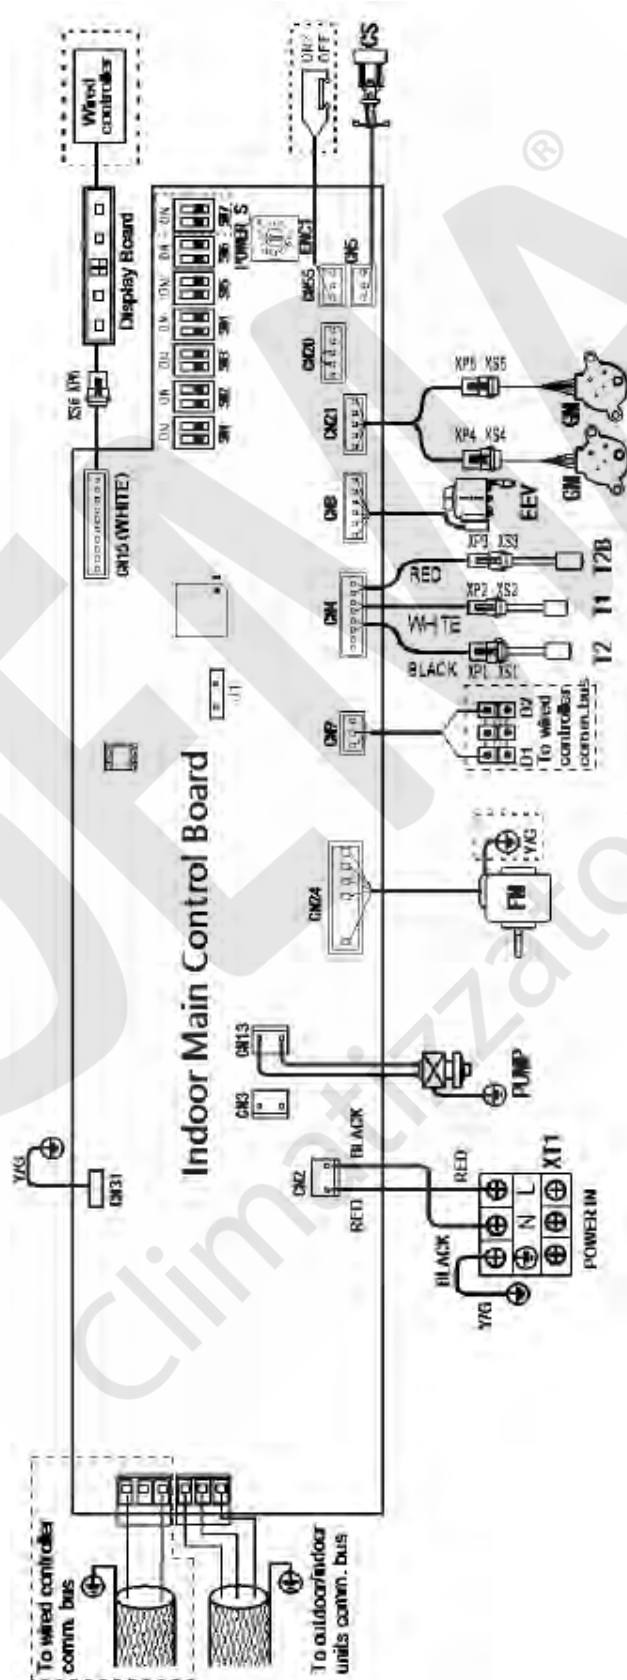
Wired controller
Display Board
XS6 XP6
CN15 (WHITE)
ON ON ON ON ON ON ON
SW1 SW2 SW3 SW4 SW5 SW6 SW7
POWER_S
ENC1
CN20
CN5
CN5
ON/OFF
CS
CN21
XP5 XS5
XP4 XS4
GM
GM
CN6
EEV
CN4
RED
WHITE
BLACK
XP3 XS3
XP2 XS2
XP1 XS1
T2B
T1
T2
J1
CN7
D1 D2
To wired controller comm. bus
Indoor Main Control Board
CN24
FM
Y/G
CN13
PUMP
CN3
Y/G
CN31
CN2
BLACK
RED
RED
BLACK
XT1
L N
POWER IN
Y/G
To wired controller comm. bus
To outdoor/indoor units comm. bus
Climatizzato
®